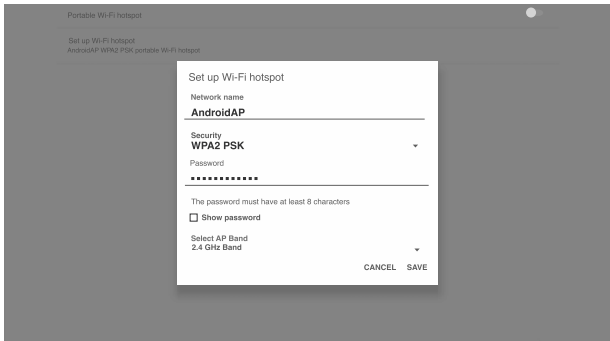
Portable Wi-Fi hotspot

Set up Wi-Fi hotspot
AndroidAP WPA2 PSK portable Wi-Fi hotspot

Set up Wi-Fi hotspot

Network name
AndroidAP

Security
WPA2 PSK

Password
•••••••••••••

The password must have at least 8 characters

Show password

Select AP Band
2.4 GHz Band

CANCEL SAVE